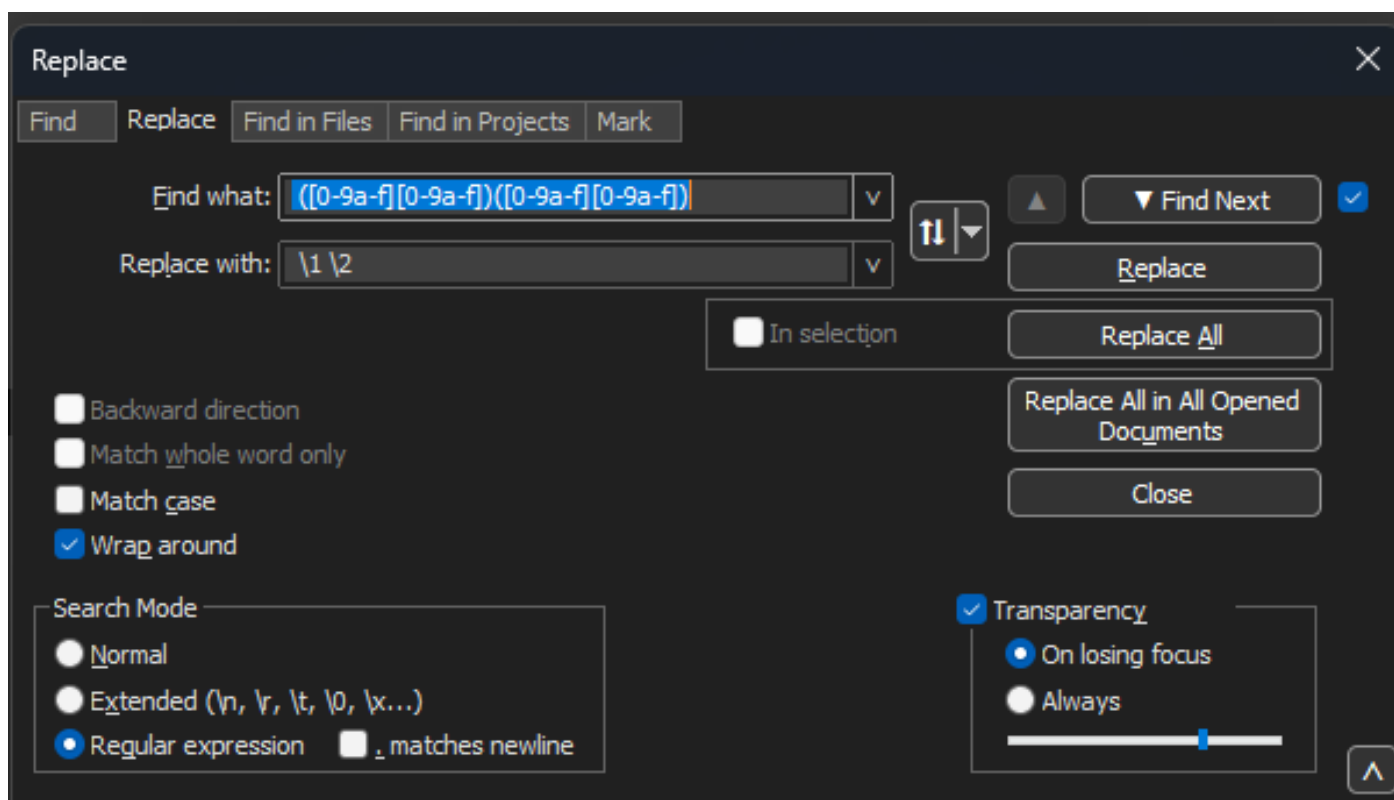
Replace

Find | Replace | Find in Files | Find in Projects | Mark

Find what: ([0-9a-f][0-9a-f])([0-9a-f][0-9a-f])

Replace with: \1 \2

▼ Find Next

Replace

In selection

Replace All

Replace All in All Opened Documents

Close

Backward direction

Match whole word only

Match case

Wrap around

Search Mode

Normal

Extended (\n, \r, \t, \0, \x...)

Regular expression

. matches newline

Transparency

On losing focus

Always